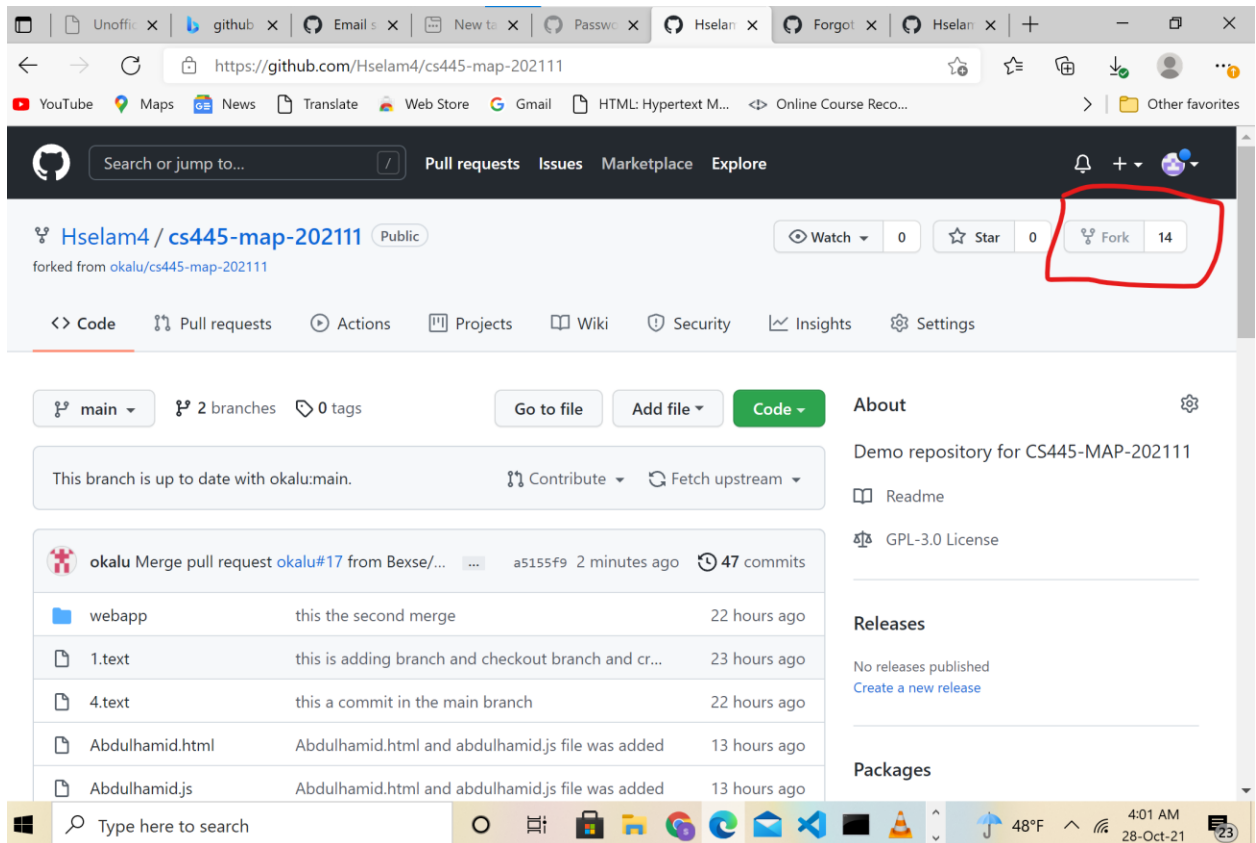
Unoffic | github | Email s | New ta | Passwo | Hselan | Forgot | Hselan

https://github.com/Hselam4/cs445-map-202111

YouTube Maps News Translate Web Store Gmail HTML: Hypertext M... Online Course Reco... Other favorites

Search or jump to... / Pull requests Issues Marketplace Explore

Hselam4 / cs445-map-202111 Public
forked from okalu/cs445-map-202111

Watch 0 Star 0 Fork 14

Code Pull requests Actions Projects Wiki Security Insights Settings

main 2 branches 0 tags Go to file Add file Code

This branch is up to date with okalu:main. Contribute Fetch upstream

okalu Merge pull request okalu#17 from Bexse/... ... a5155f9 2 minutes ago 47 commits

| | | |
|---|---|---|
| webapp | this the second merge | 22 hours ago |
| 1.text | this is adding branch and checkout branch and cr... | 23 hours ago |
| 4.text | this a commit in the main branch | 22 hours ago |
| Abdulhamid.html | Abdulhamid.html and abdulhamid.js file was added | 13 hours ago |
| Abdulhamid.js | Abdulhamid.html and abdulhamid.js file was added | 13 hours ago |

About
Demo repository for CS445-MAP-202111
Readme
GPL-3.0 License

Releases
No releases published
Create a new release

Packages

Type here to search 48°F 4:01 AM 28-Oct-21 23